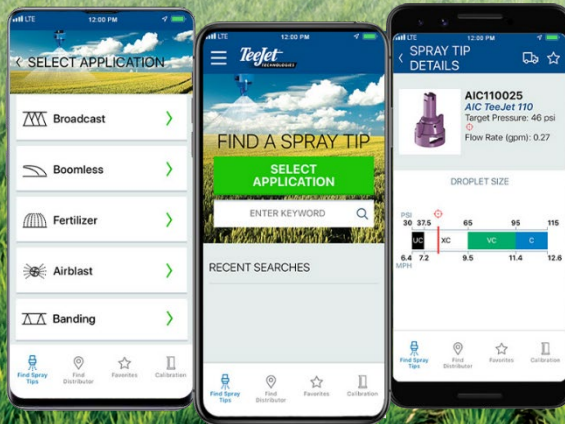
LTE 12:00 PM

< SELECT APPLICATION

Broadcast

Boomless

Fertilizer

Airblast

Banding

Find Spray Tips
Find Distributor
Favorites
Calibration

LTE 12:00 PM

TeeJet TECHNOLOGIES

FIND A SPRAY TIP

SELECT APPLICATION

ENTER KEYWORD

RECENT SEARCHES

Find Spray Tips
Find Distributor
Favorites
Calibration

LTE 12:00 PM

< SPRAY TIP DETAILS

AIC110025
AIC TeeJet 110
Target Pressure: 46 psi
Flow Rate (gpm): 0.27

DROPLET SIZE

PSI
30 37.5 65 95 115
UC XC VC C
6.4 7.2 9.5 11.4 12.6
MPH

Find Spray Tips
Find Distributor
Favorites
Calibration